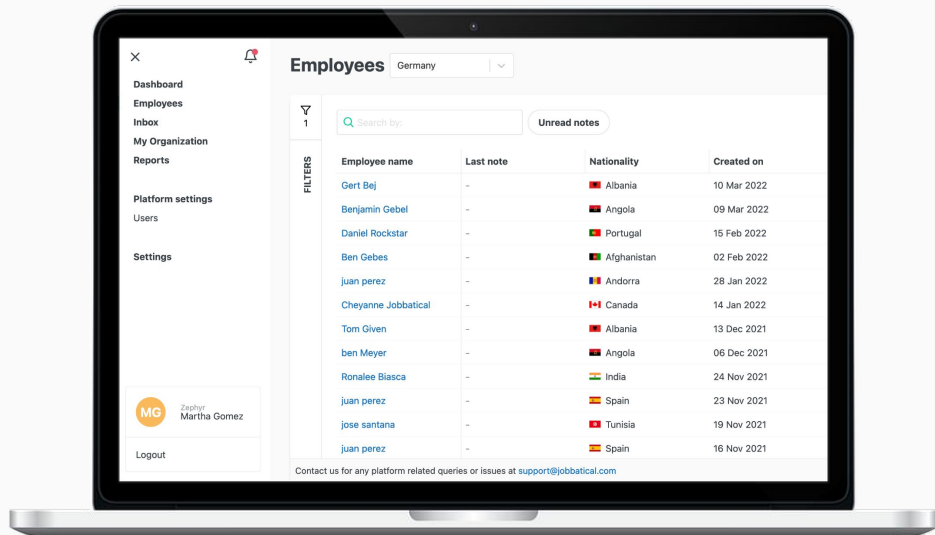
Dashboard
Employees
Inbox
My Organization
Reports

Platform settings
Users

Settings

MG Zephyr
Martha Gomez

Logout

Employees Germany

1

FILTERS

Search by:

Unread notes

| Employee name | Last note | Nationality | Created on |
|---|---|---|---|
| Gert Bej | - | Albania | 10 Mar 2022 |
| Benjamin Gebel | - | Angola | 09 Mar 2022 |
| Daniel Rockstar | - | Portugal | 15 Feb 2022 |
| Ben Gebes | - | Afghanistan | 02 Feb 2022 |
| juan perez | - | Andorra | 28 Jan 2022 |
| Cheyanne Jobbatical | - | Canada | 14 Jan 2022 |
| Tom Given | - | Albania | 13 Dec 2021 |
| ben Meyer | - | Angola | 06 Dec 2021 |
| Ronalee Biasca | - | India | 24 Nov 2021 |
| juan perez | - | Spain | 23 Nov 2021 |
| jose santana | - | Tunisia | 19 Nov 2021 |
| juan perez | - | Spain | 16 Nov 2021 |

Contact us for any platform related queries or issues at support@jobbatical.com